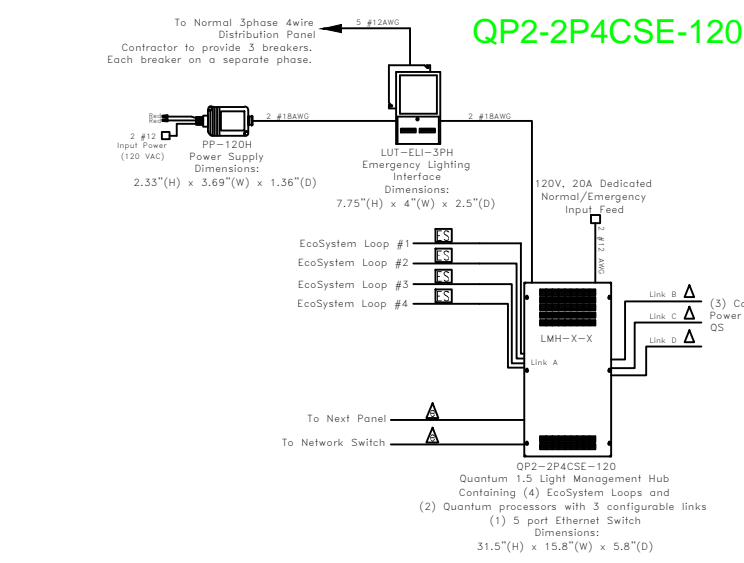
QP2-2P4CSE-120

To Normal 3phase 4wire Distribution Panel
Contractor to provide 3 breakers.
Each breaker on a separate phase.

5 #12AWG

2 #18AWG

2 #18AWG

2 #12
Input Power
(120 VAC)

PP-120H
Power Supply
Dimensions:
2.33"(H) x 3.69"(W) x 1.36"(D)

LUT-ELI-3PH
Emergency Lighting Interface
Dimensions:
7.75"(H) x 4"(W) x 2.5"(D)

120V, 20A Dedicated Normal/Emergency Input Feed

2 #12 AWG

EcoSystem Loop #1
EcoSystem Loop #2
EcoSystem Loop #3
EcoSystem Loop #4

ES
ES
ES
ES

LMH-X-X

Link A
Link B
Link C
Link D

(3) Co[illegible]
Power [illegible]
QS

To Next Panel
To Network Switch

QP2-2P4CSE-120
Quantum 1.5 Light Management Hub
Containing (4) EcoSystem Loops and
(2) Quantum processors with 3 configurable links
(1) 5 port Ethernet Switch
Dimensions:
31.5"(H) x 15.8"(W) x 5.8"(D)